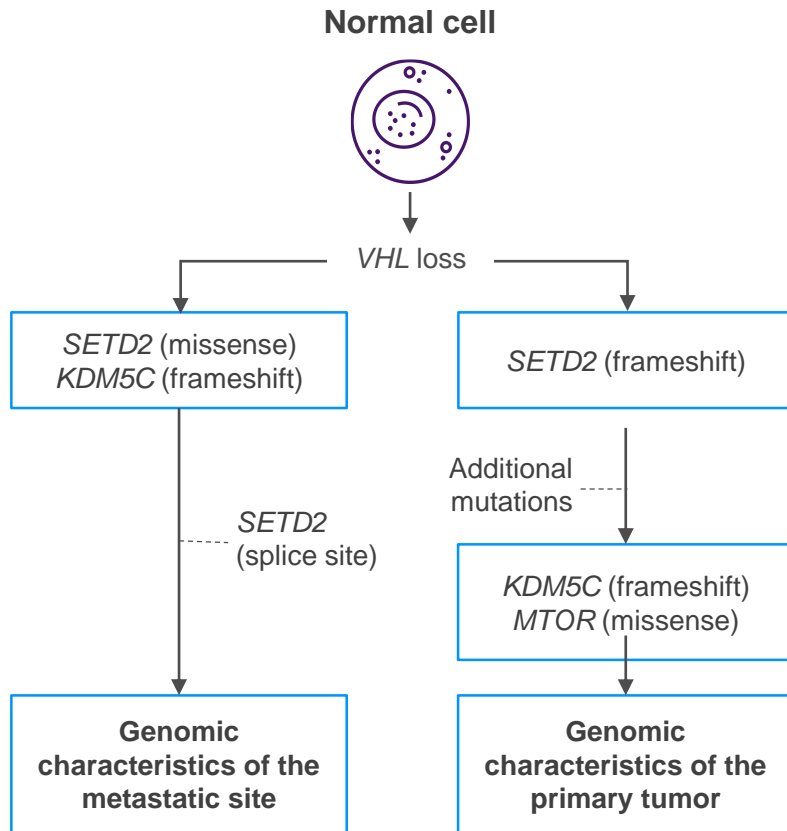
Normal cell

VHL loss

SETD2 (missense)
KDM5C (frameshift)

SETD2 (frameshift)

SETD2
(splice site)

Additional mutations

KDM5C (frameshift)
MTOR (missense)

Genomic characteristics of the metastatic site

Genomic characteristics of the primary tumor